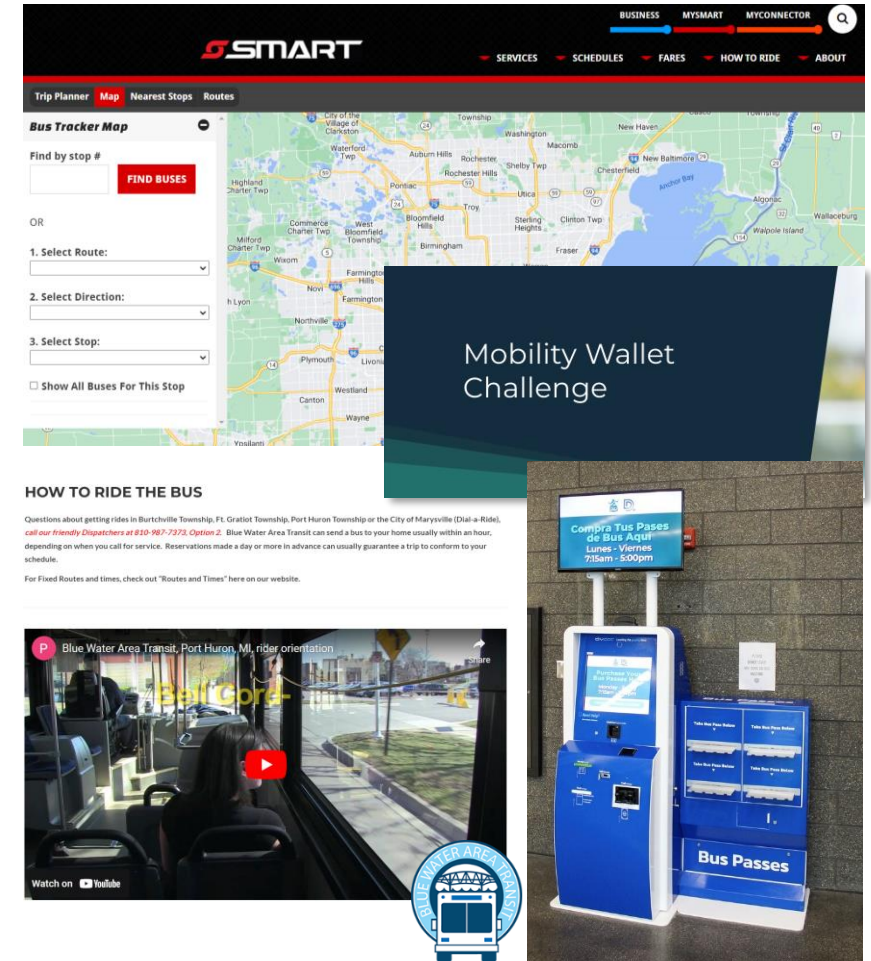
BUSINESS MYSMART MYCONNECTOR

SMART

SERVICES SCHEDULES FARES HOW TO RIDE ABOUT

Trip Planner Map Nearest Stops Routes

Bus Tracker Map

Find by stop #

FIND BUSES

OR

1. Select Route:

2. Select Direction:

3. Select Stop:

Show All Buses For This Stop

City of the Village of Clarkston Township Washington Macomb New Haven Waterford Twp Auburn Hills Rochester Shelby Twp New Baltimore Chesterfield Highland Charter Twp Rochester Hills Pontiac Utica Anchor Bay Algonac Commerce Charter Twp West Bloomfield Township Bloomfield Hills Troy Sterling Heights Clinton Twp Wallaceburg Milford Charter Twp Birmingham Fraser Walpole Island Wixom Farmington Hills Novi Farmington Lyon Northville Plymouth Livonia Westland Canton Wayne Ypsilanti

Mobility Wallet Challenge

HOW TO RIDE THE BUS

Questions about getting rides in Burtchville Township, Ft. Gratiot Township, Port Huron Township or the City of Marysville (Dial-a-Ride), call our friendly Dispatchers at 810-987-7373, Option 2. Blue Water Area Transit can send a bus to your home usually within an hour, depending on when you call for service. Reservations made a day or more in advance can usually guarantee a trip to conform to your schedule.

For Fixed Routes and times, check out "Routes and Times" here on our website.

Blue Water Area Transit, Port Huron, MI, rider orientation

Share

Bell Cord

Watch on YouTube

BLUE WATER AREA TRANSIT

Compra Tus Pases de Bus Aquí
Lunes - Viernes
7:15am - 5:00pm

Purchase Your Bus Passes Here

Take Bus Pass Below
Take Bus Pass Below
Take Bus Pass Below
Take Bus Pass Below

Bus Passes